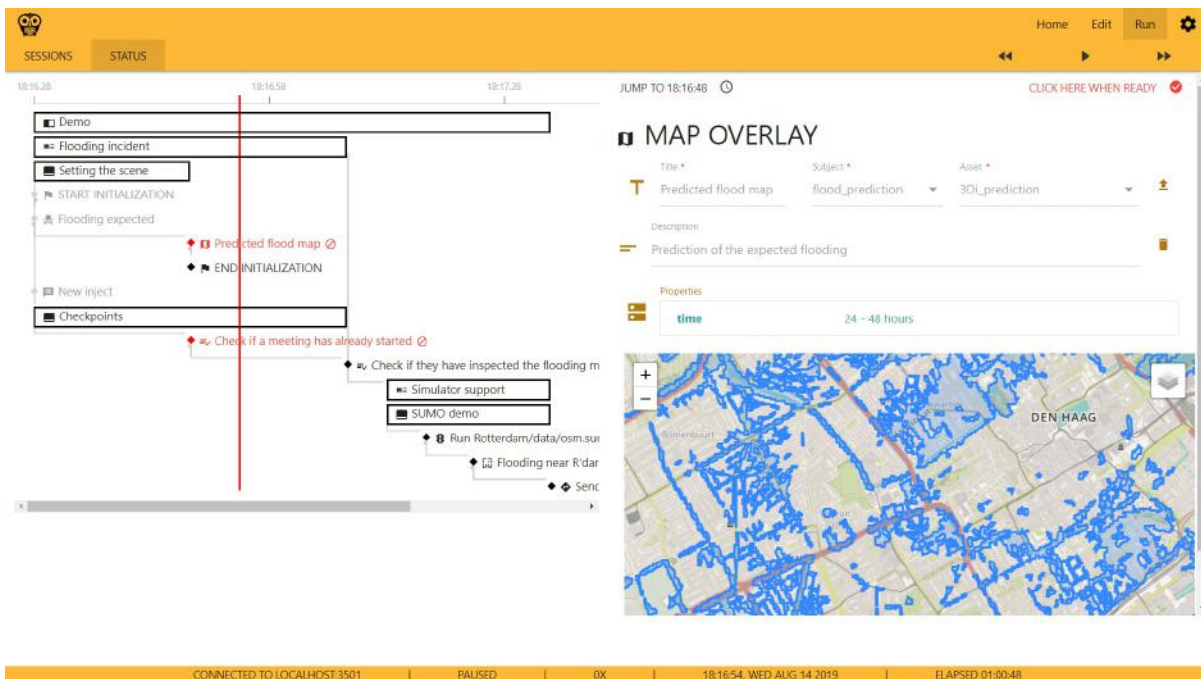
Home Edit Run

SESSIONS STATUS

18:16:28 18:16:58 18:17:28

Demo
Flooding incident
Setting the scene
START INITIALIZATION
Flooding expected
Predicted flood map
END INITIALIZATION
New inject
Checkpoints
Check if a meeting has already started
Check if they have inspected the flooding m
Simulator support
SUMO demo
Run Rotterdam/data/osm.su
Flooding near R'dar
Senc

JUMP TO 18:16:48

CLICK HERE WHEN READY

MAP OVERLAY

Title *
Predicted flood map
Subject *
flood_prediction
Asset *
3Di_prediction

Description
Prediction of the expected flooding

Properties
time 24 - 48 hours

+
−
DEN HAAG
Bomenbuurt

CONNECTED TO LOCALHOST:3501 | PAUSED | 0X | 18:16:54, WED AUG 14 2019 | ELAPSED 01:00:48